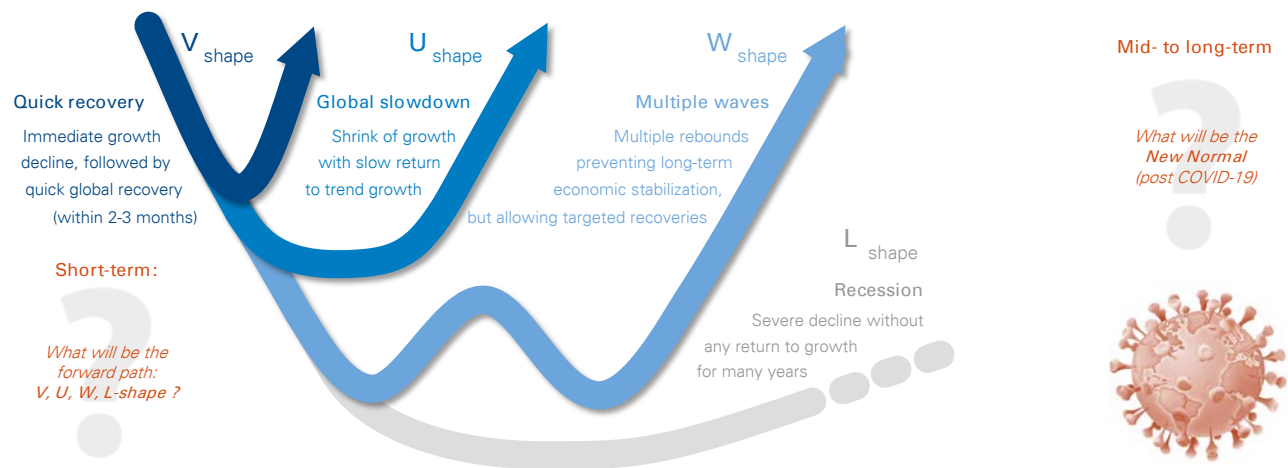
V shape

U shape

W shape

Mid- to long-term

Quick recovery

Immediate growth decline, followed by quick global recovery (within 2-3 months)

Global slowdown

Shrink of growth with slow return to trend growth

Multiple waves

Multiple rebounds preventing long-term economic stabilization, but allowing targeted recoveries

What will be the New Normal (post COVID-19)

Short-term:

What will be the forward path: V, U, W, L-shape ?

L shape

Recession

Severe decline without any return to growth for many years